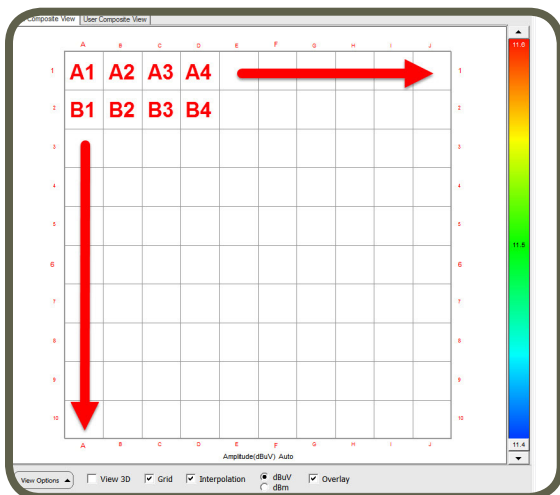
Composite View | User Composite View

A B C D E F G H I J

1 A1 A2 A3 A4 1
2 B1 B2 B3 B4 2
3 3
4 4
5 5
6 6
7 7
8 8
9 9
10 10

A B C D E F G H I J

Amplitude(dBuV) Auto

11.6
11.5
11.4

View Options
View 3D
Grid
Interpolation
dBuV
dBm
Overlay